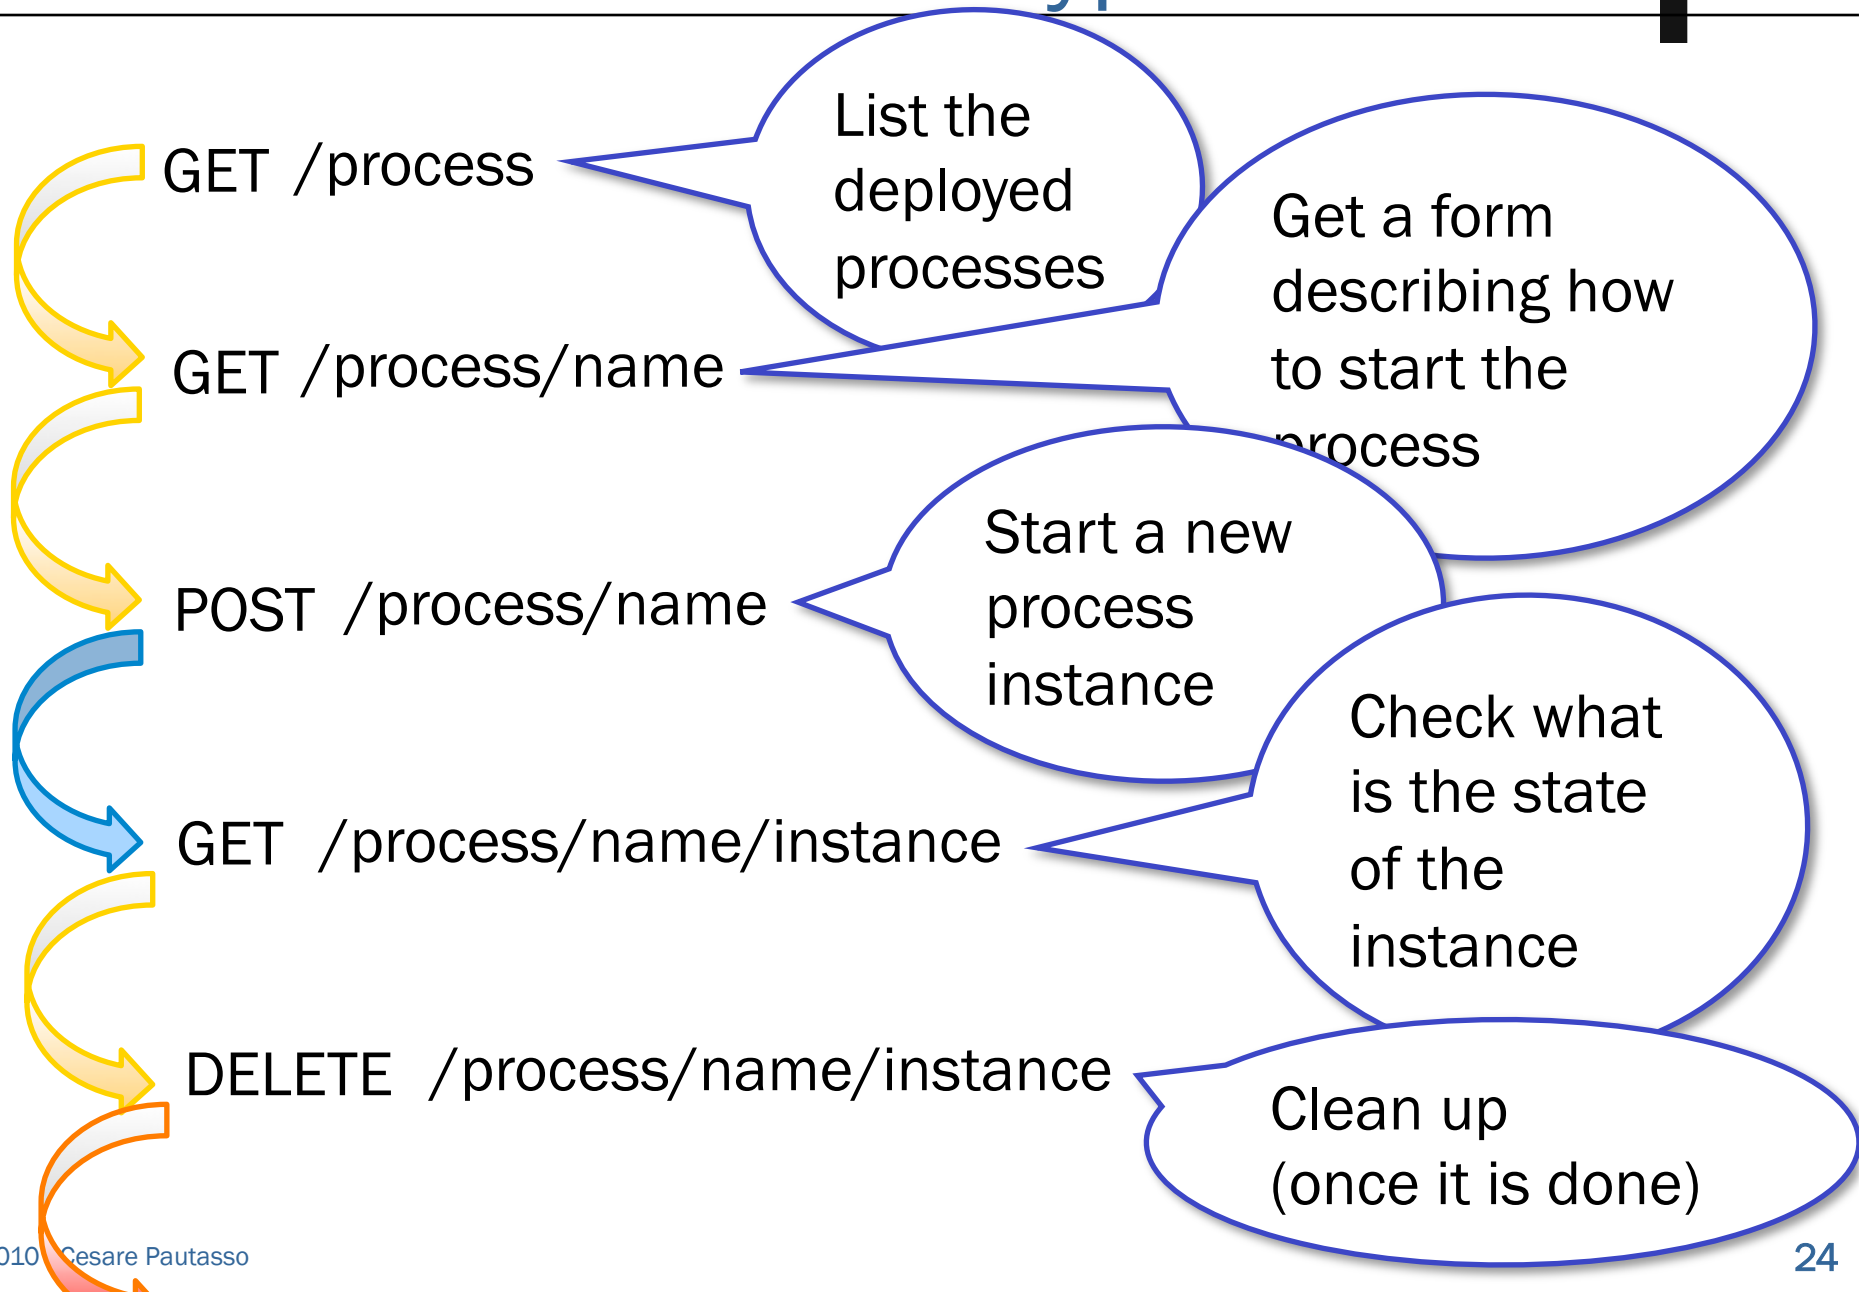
GET /process

List the deployed processes

GET /process/name

Get a form describing how to start the process

POST /process/name

Start a new process instance

GET /process/name/instance

Check what is the state of the instance

DELETE /process/name/instance

Clean up (once it is done)

010 Cesare Pautasso

24